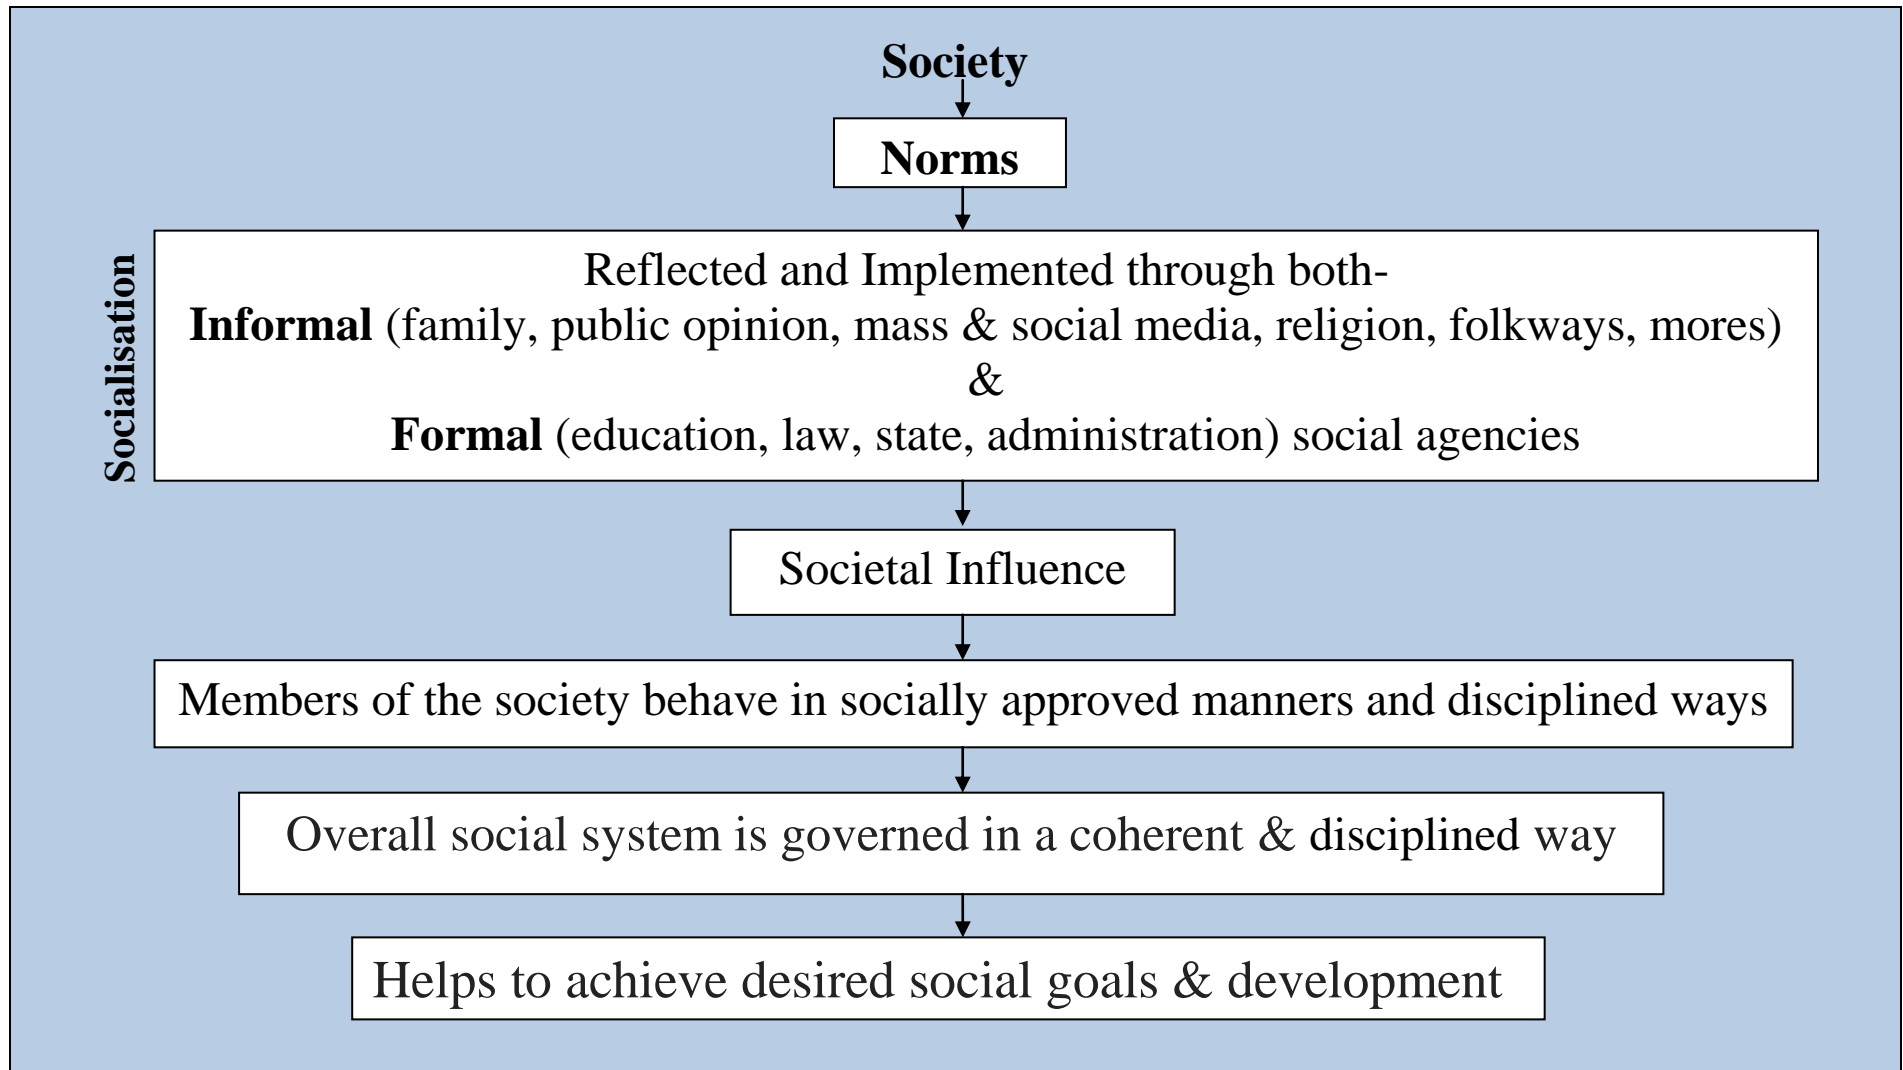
Society

Norms

Socialisation

Reflected and Implemented through both-
Informal (family, public opinion, mass & social media, religion, folkways, mores)
&
Formal (education, law, state, administration) social agencies

Societal Influence

Members of the society behave in socially approved manners and disciplined ways

Overall social system is governed in a coherent & disciplined way

Helps to achieve desired social goals & development